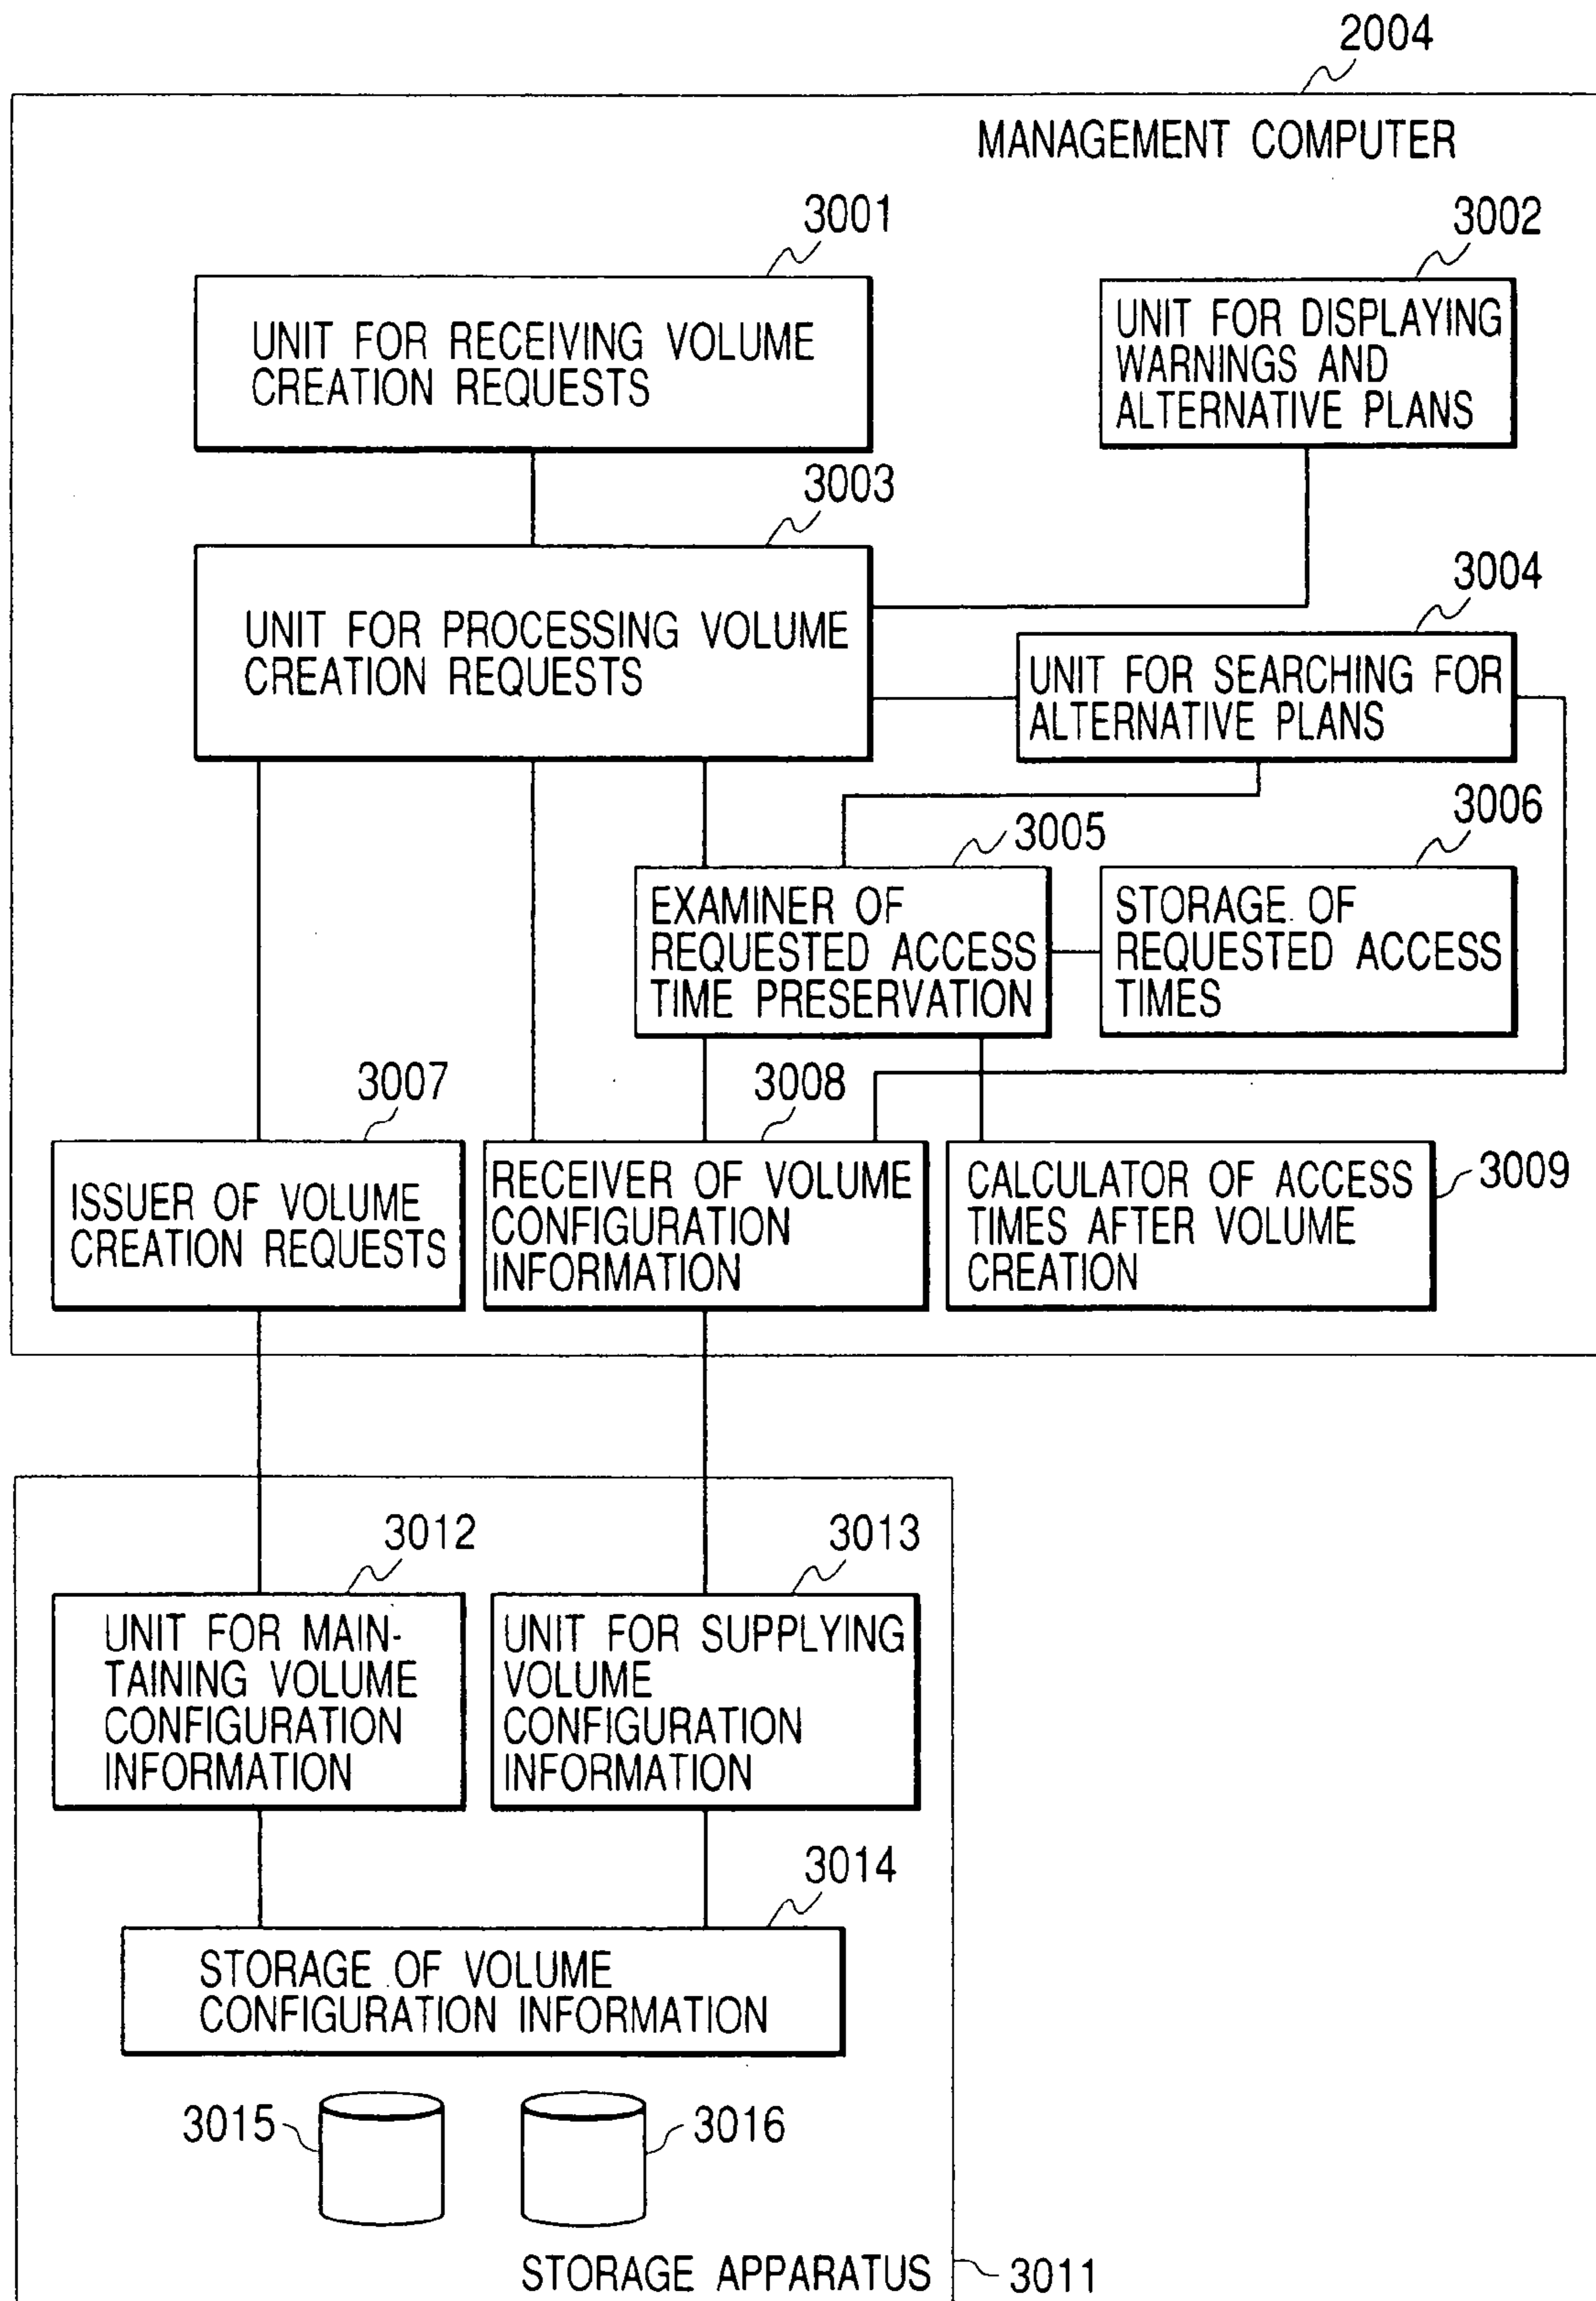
2004

MANAGEMENT COMPUTER

3001

UNIT FOR RECEIVING VOLUME CREATION REQUESTS

3002

UNIT FOR DISPLAYING WARNINGS AND ALTERNATIVE PLANS

3003

UNIT FOR PROCESSING VOLUME CREATION REQUESTS

3004

UNIT FOR SEARCHING FOR ALTERNATIVE PLANS

3006

3005

EXAMINER OF REQUESTED ACCESS TIME PRESERVATION

STORAGE OF REQUESTED ACCESS TIMES

3007

3008

ISSUER OF VOLUME CREATION REQUESTS

RECEIVER OF VOLUME CONFIGURATION INFORMATION

CALCULATOR OF ACCESS TIMES AFTER VOLUME CREATION

3009

3012

3013

UNIT FOR MAINTAINING VOLUME CONFIGURATION INFORMATION

UNIT FOR SUPPLYING VOLUME CONFIGURATION INFORMATION

3014

STORAGE OF VOLUME CONFIGURATION INFORMATION

3015

3016

STORAGE APPARATUS

3011